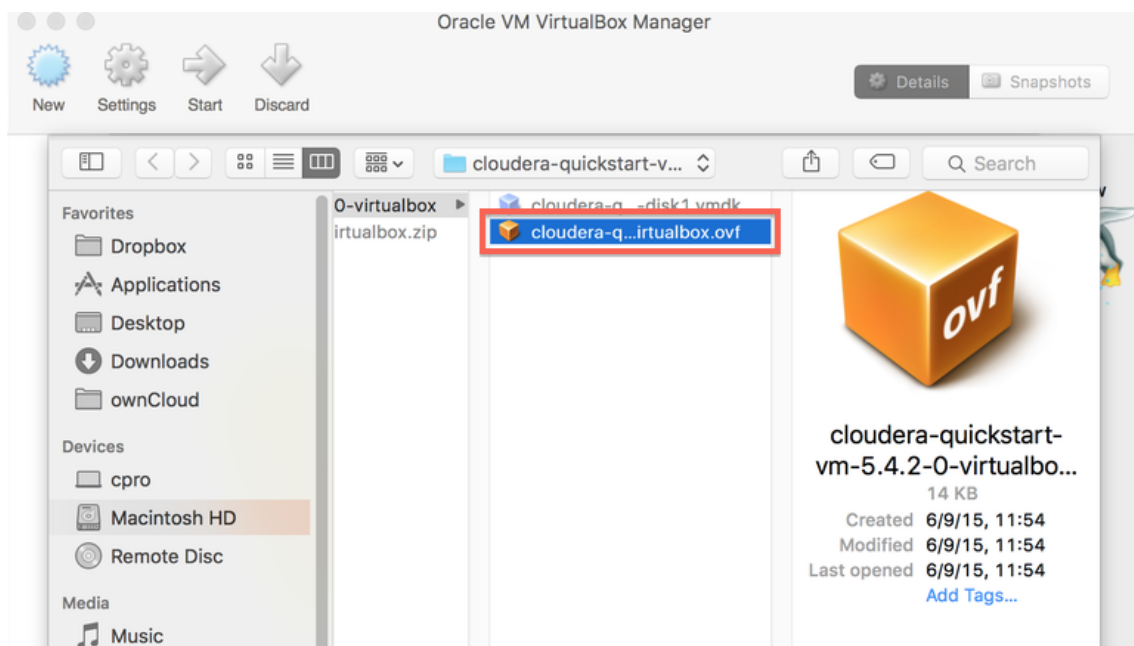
Oracle VM VirtualBox Manager

New Settings Start Discard

Details Snapshots

cloudera-quickstart-v...

Search

Favorites
Dropbox
Applications
Desktop
Downloads
ownCloud

Devices
cpro
Macintosh HD
Remote Disc

Media
Music

0-virtualbox
irtualbox.zip

cloudera-q...-disk1.vmdk
cloudera-q...irtualbox.ovf

ovf

cloudera-quickstart-vm-5.4.2-0-virtualbo...
14 KB
Created 6/9/15, 11:54
Modified 6/9/15, 11:54
Last opened 6/9/15, 11:54
Add Tags...